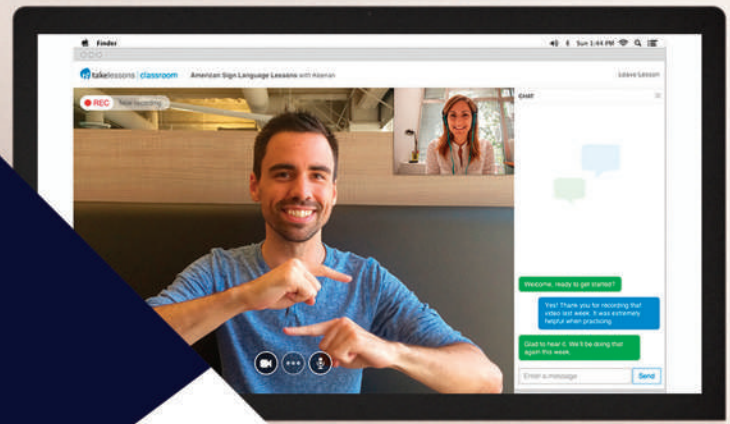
Finder

Sun 1:44 PM

takelessons | classroom American Sign Language Lessons with Keenan

Leave Lesson

REC Now recording

CHAT

Welcome, ready to get started?

Yes! Thank you for recording that video last week. It was extremely helpful when practicing.

Glad to hear it. We'll be doing that again this week.

Enter a message

Send